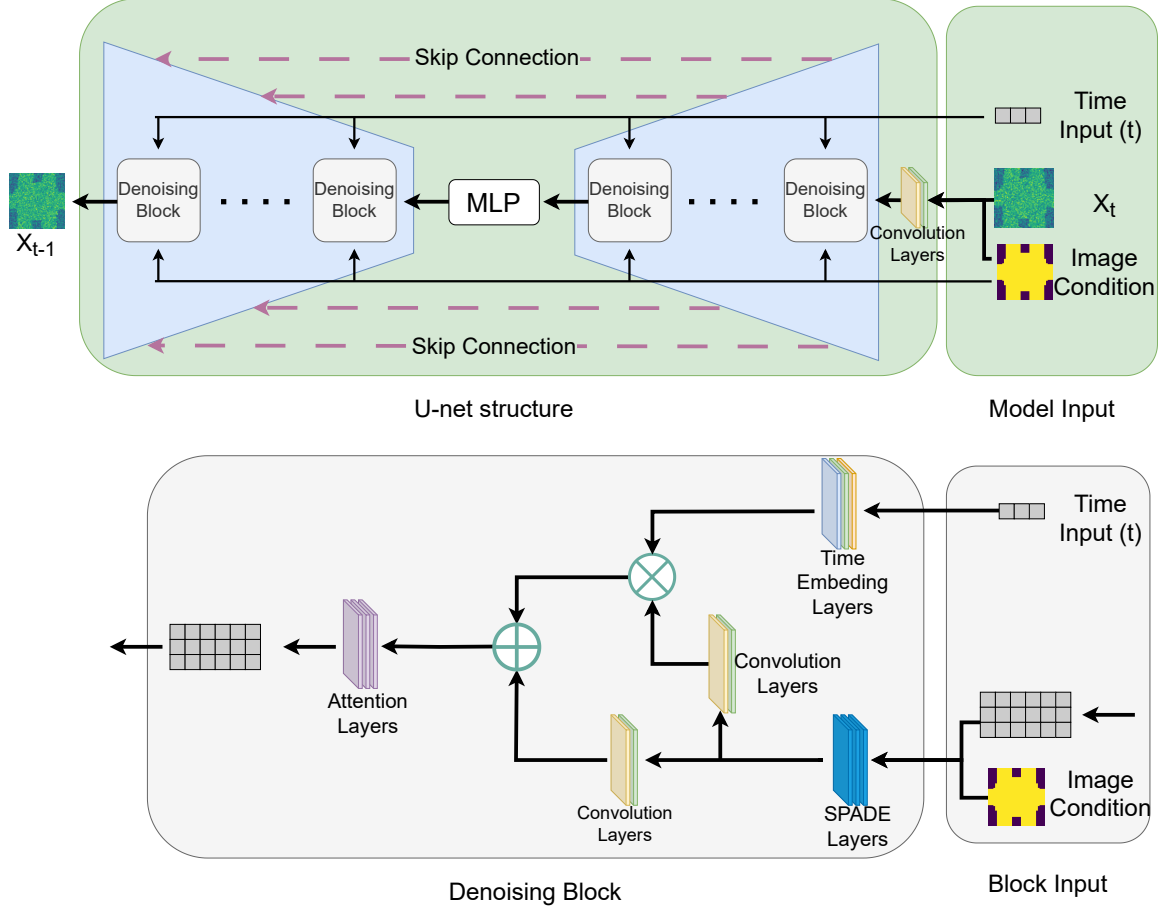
Skip Connection

Time Input (t)

$X_{t-1}$

Denoising Block

. . . .

Denoising Block

MLP

Denoising Block

. . . .

Denoising Block

Convolution Layers

$X_t$

Image Condition

Skip Connection

U-net structure

Model Input

Time Input (t)

Time Embeding Layers

Convolution Layers

Attention Layers

Convolution Layers

SPADE Layers

Image Condition

Denoising Block

Block Input